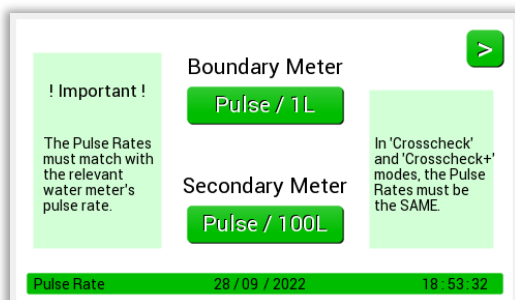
! Important !

The Pulse Rates must match with the relevant water meter's pulse rate.

Boundary Meter

Pulse / 1L

Secondary Meter

Pulse / 100L

>

In 'Crosscheck' and 'Crosscheck+' modes, the Pulse Rates must be the SAME.

Pulse Rate 28 / 09 / 2022 18 : 53 : 32